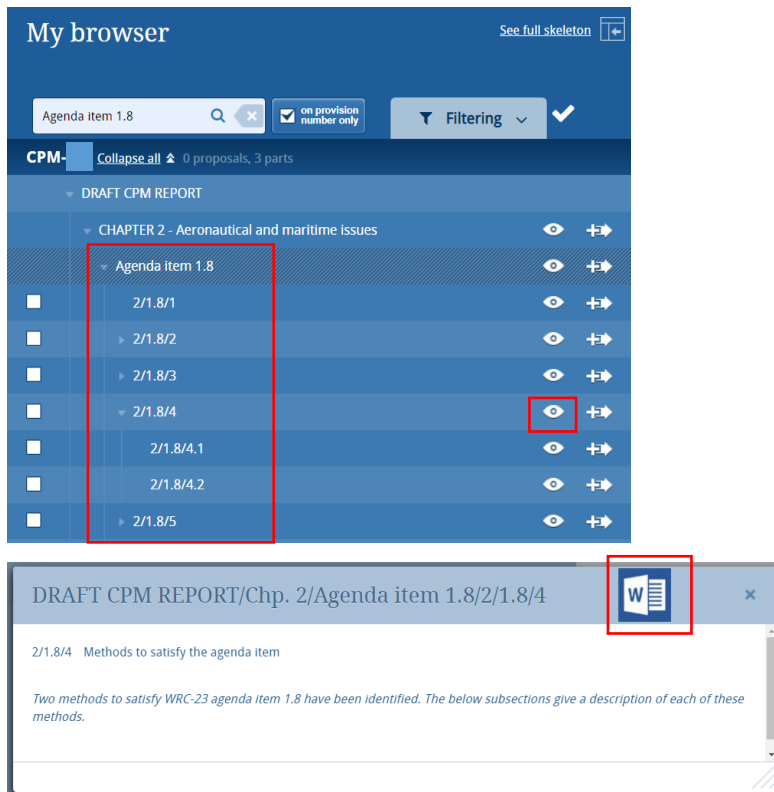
My browser

See full skeleton

Agenda item 1.8

on provision number only

Filtering

CPM- Collapse all 0 proposals, 3 parts

DRAFT CPM REPORT

CHAPTER 2 - Aeronautical and maritime issues

Agenda item 1.8

2/1.8/1

2/1.8/2

2/1.8/3

2/1.8/4

2/1.8/4.1

2/1.8/4.2

2/1.8/5

DRAFT CPM REPORT/Chp. 2/Agenda item 1.8/2/1.8/4

W

×

2/1.8/4 Methods to satisfy the agenda item

Two methods to satisfy WRC-23 agenda item 1.8 have been identified. The below subsections give a description of each of these methods.